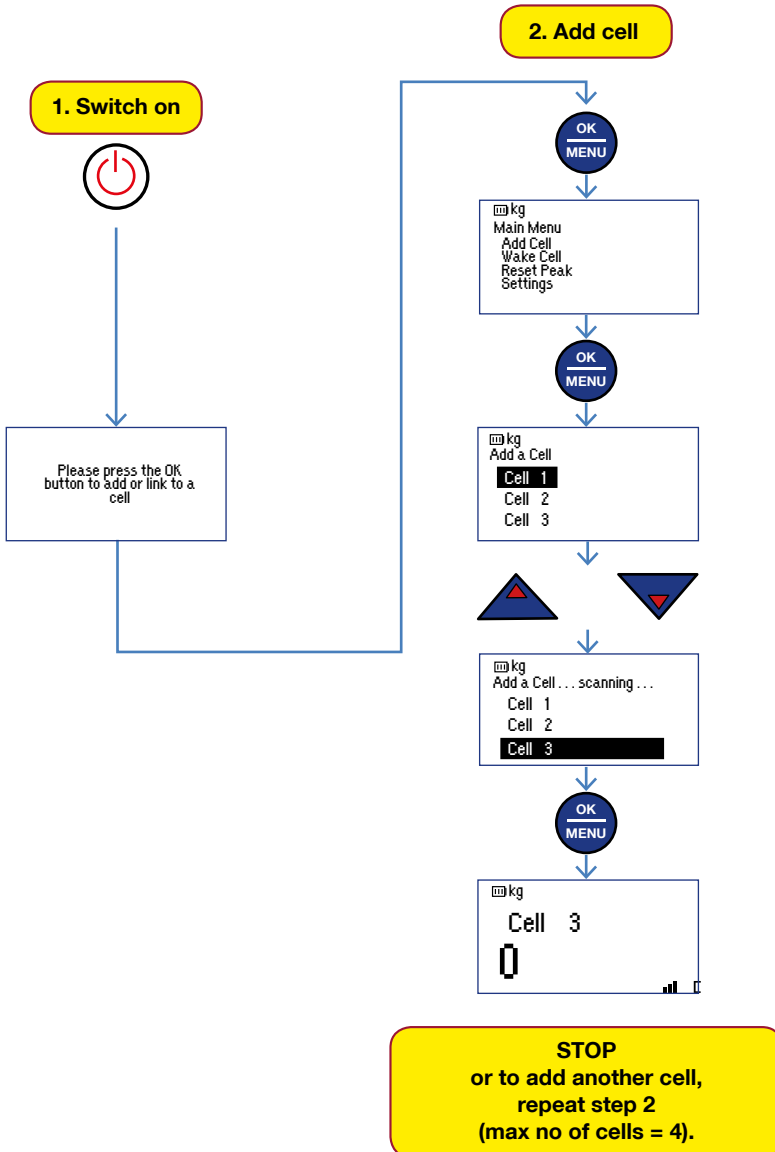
2. Add cell

1. Switch on

OK
MENU

kg
Main Menu
Add Cell
Wake Cell
Reset Peak
Settings

OK
MENU

Please press the OK button to add or link to a cell

kg
Add a Cell
Cell 1
Cell 2
Cell 3

kg
Add a Cell . . . scanning . . .
Cell 1
Cell 2
Cell 3

OK
MENU

kg
Cell 3
0

STOP
or to add another cell,
repeat step 2
(max no of cells = 4).